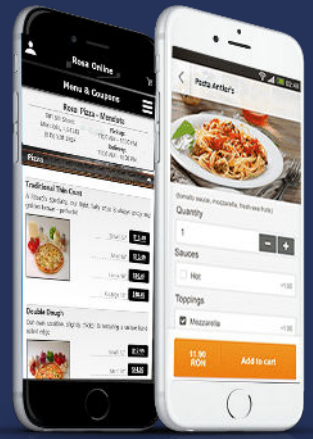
Rosa Online

Menu & Coupons

Rosa Pizza - Mosalets

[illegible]

Pickup
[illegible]

Delivery
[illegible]

Pizza

Traditional Thin Crust

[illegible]

Double Dough

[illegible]

Pasta Amber's

02:48

(tomato sauce, mozzarella, fresh sea fruits)

Quantity

1

Sauces

Hot

Toppings

Mozzarella

11.90 RON

Add to cart